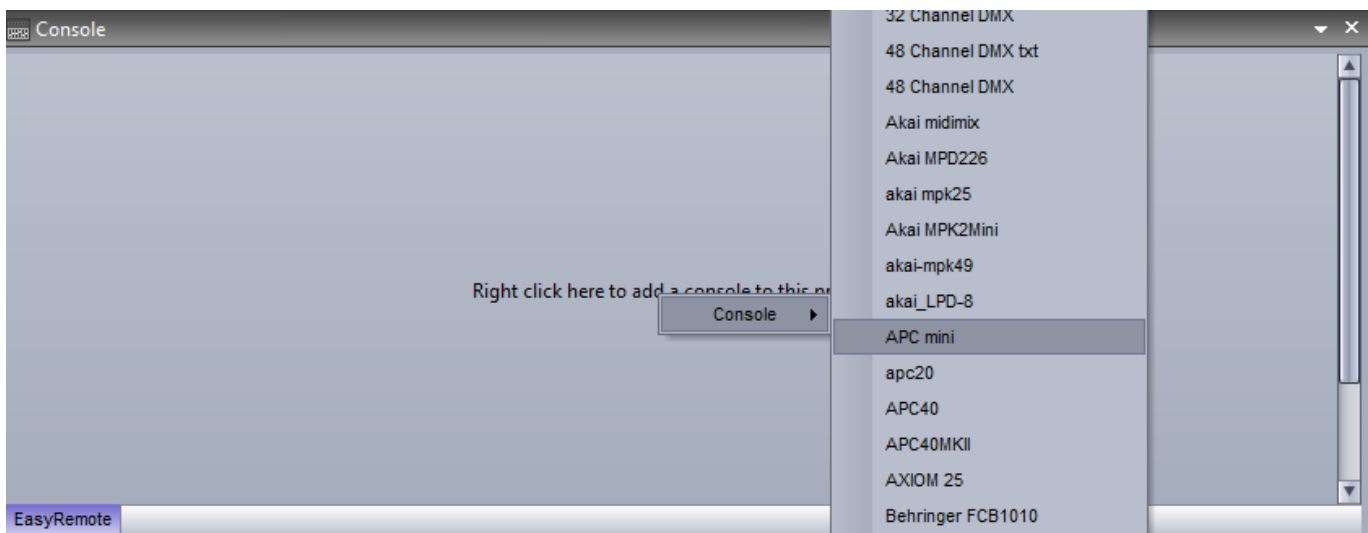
Console

Right click here to add a console to this pr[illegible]

Console

32 Channel DMX
48 Channel DMX txt
48 Channel DMX
Akai midimix
Akai MPD226
akai mpk25
Akai MPK2Mini
akai-mpk49
akai_LPD-8
APC mini
apc20
APC40
APC40MKII
AXIOM 25
Behringer FCB1010

EasyRemote